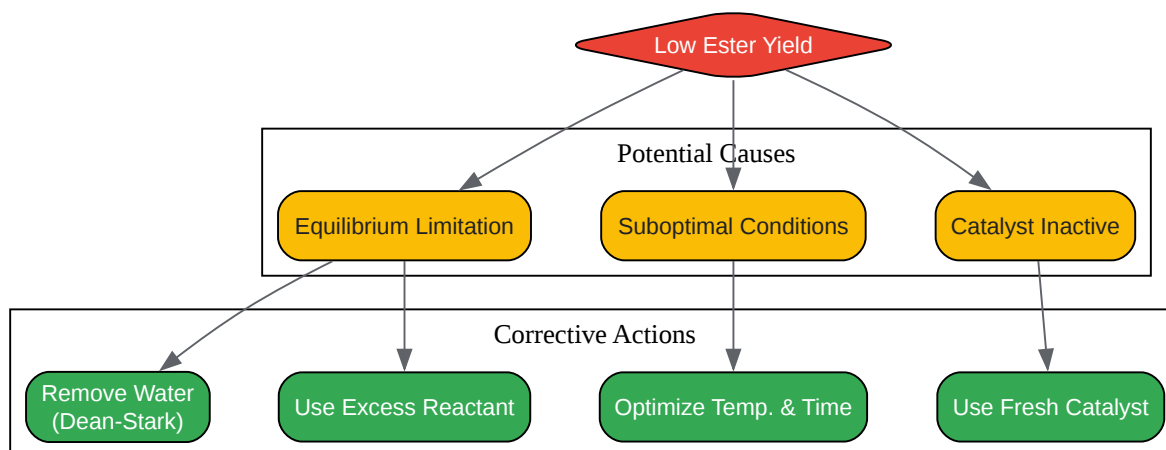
Low Ester Yield

Potential Causes

Equilibrium Limitation

Suboptimal Conditions

Catalyst Inactive

Corrective Actions

Remove Water (Dean-Stark)

Use Excess Reactant

Optimize Temp. & Time

Use Fresh Catalyst